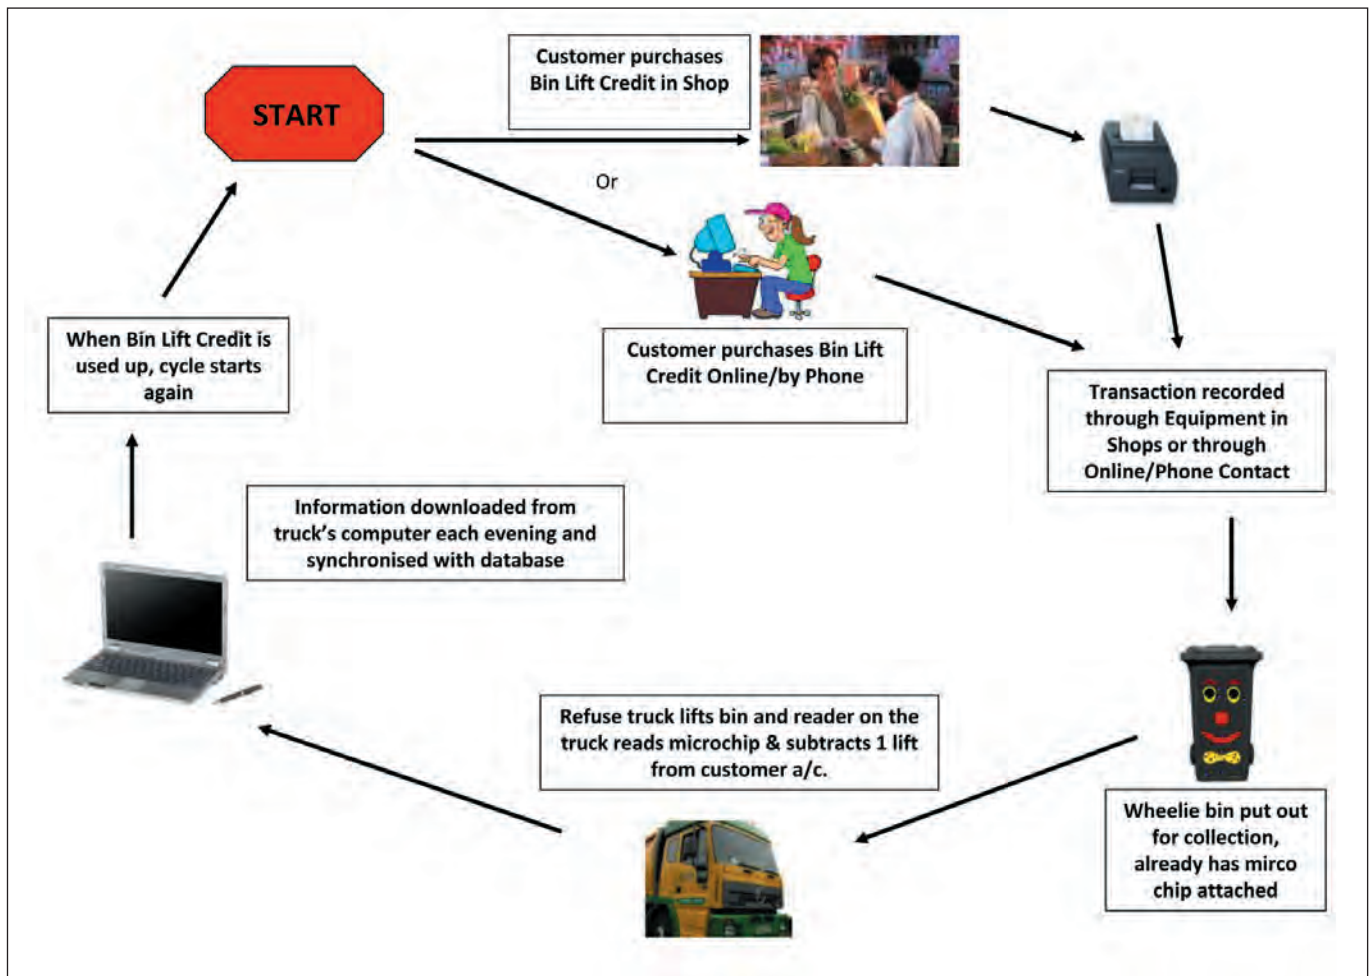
START

Customer purchases Bin Lift Credit in Shop

Or

Customer purchases Bin Lift Credit Online/by Phone

Transaction recorded through Equipment in Shops or through Online/Phone Contact

Wheelie bin put out for collection, already has mirco chip attached

Refuse truck lifts bin and reader on the truck reads microchip & subtracts 1 lift from customer a/c.

Information downloaded from truck's computer each evening and synchronised with database

When Bin Lift Credit is used up, cycle starts again